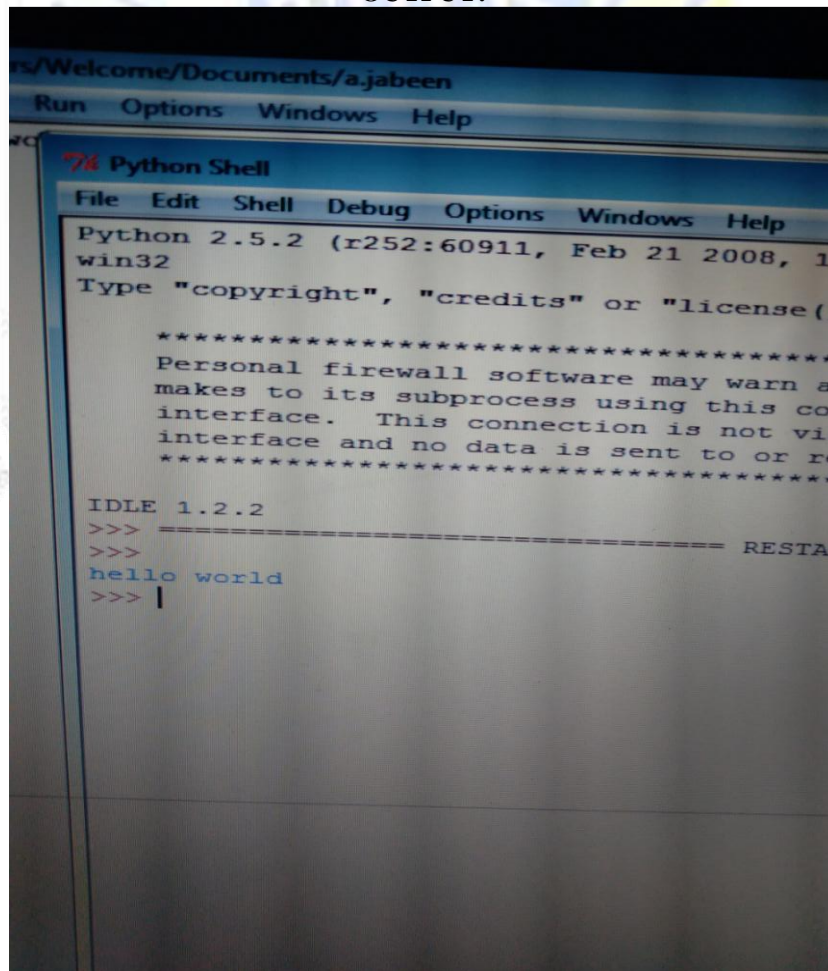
rs/Welcome/Documents/a.jabeen

Run Options Windows Help

wo

Python Shell

File Edit Shell Debug Options Windows Help

Python 2.5.2 (r252:60911, Feb 21 2008, 1
win32
Type "copyright", "credits" or "license(

****************************************
Personal firewall software may warn a
makes to its subprocess using this co
interface. This connection is not vi
interface and no data is sent to or r
****************************************

IDLE 1.2.2
>>> ================================ RESTA
>>>
hello world
>>> |